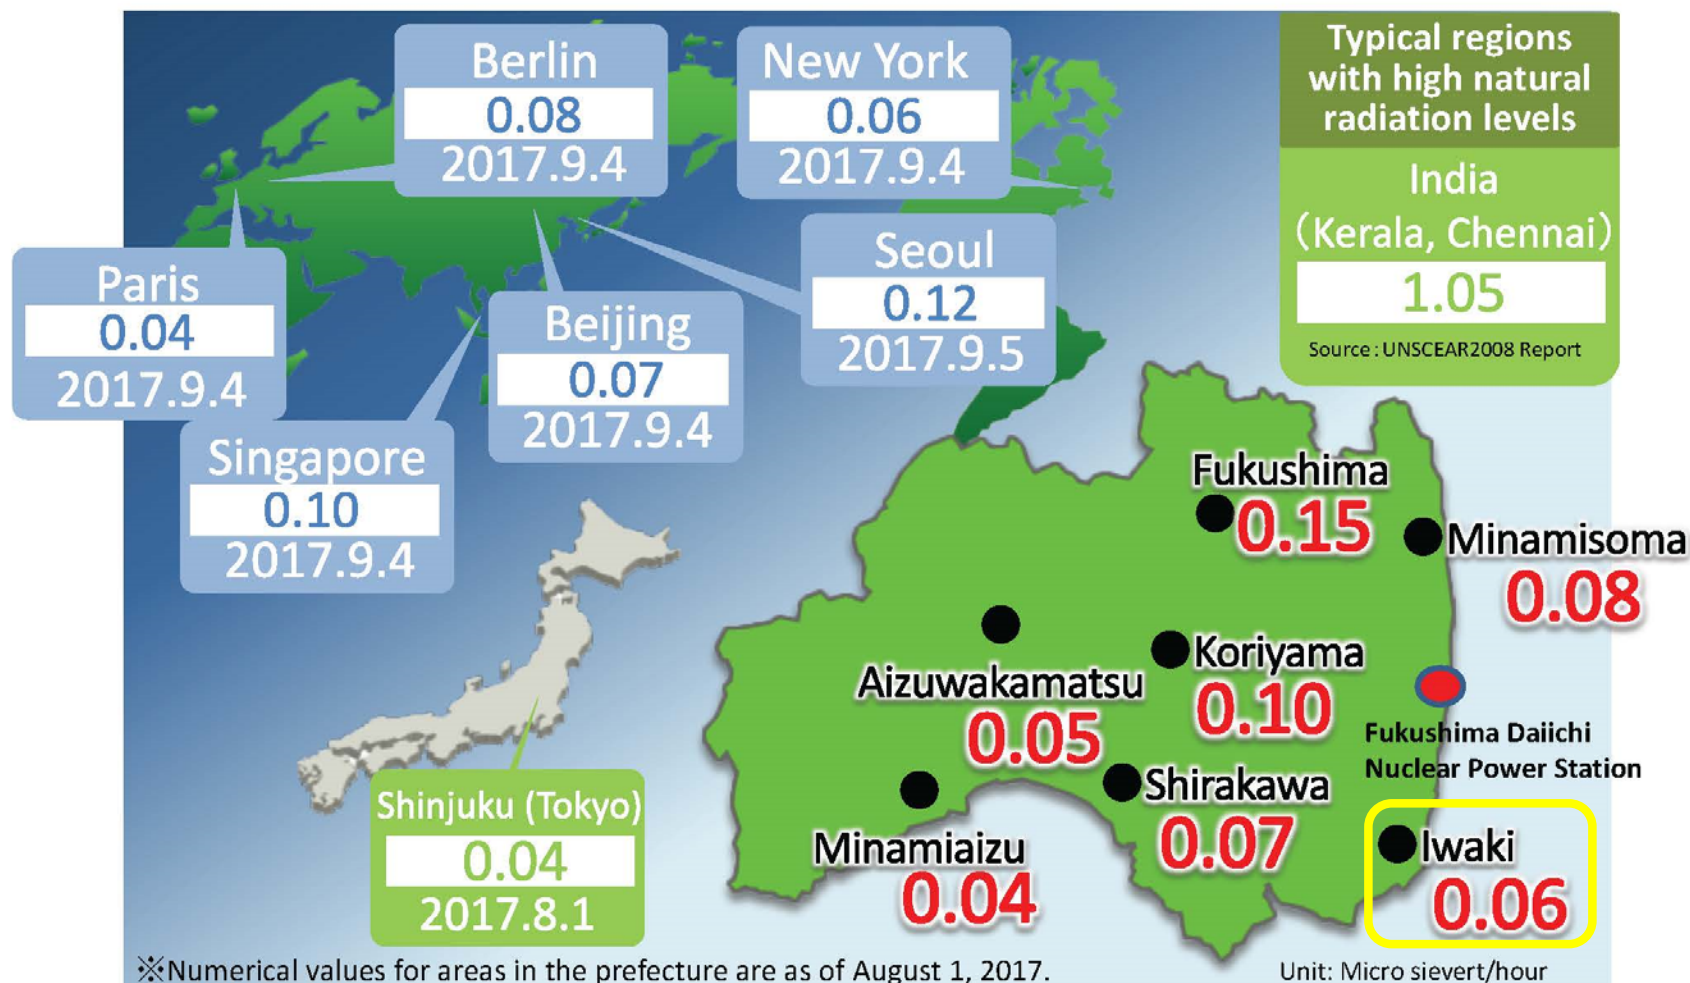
Berlin
0.08
2017.9.4

New York
0.06
2017.9.4

Typical regions with high natural radiation levels

India
(Kerala, Chennai)
1.05

Source : UNSCEAR2008 Report

Paris
0.04
2017.9.4

Seoul
0.12
2017.9.5

Beijing
0.07
2017.9.4

Singapore
0.10
2017.9.4

Fukushima
0.15

Minamisoma
0.08

Koriyama
0.10

Aizuwakamatsu
0.05

Fukushima Daiichi Nuclear Power Station

Shirakawa
0.07

Shinjuku (Tokyo)
0.04
2017.8.1

Minamiaizu
0.04

Iwaki
0.06

※Numerical values for areas in the prefecture are as of August 1, 2017.

Unit: Micro sievert/hour